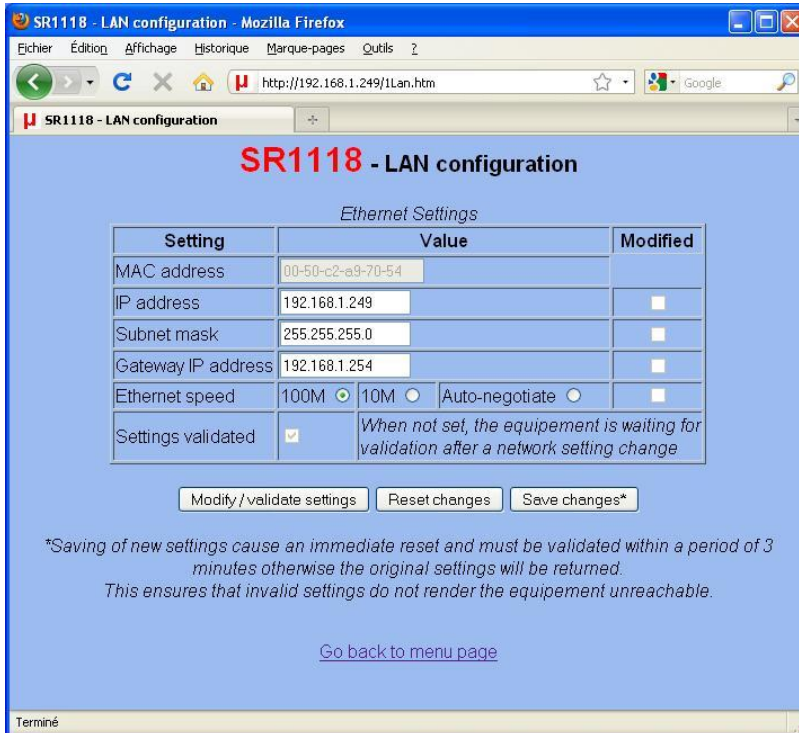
SR1118 - LAN configuration - Mozilla Firefox

Fichier Édition Affichage Historique Marque-pages Outils ?

http://192.168.1.249/1Lan.htm

Google

SR1118 - LAN configuration

SR1118 - LAN configuration

Ethernet Settings

| Setting | Value | | | Modified |
|---|---|---|---|---|
| MAC address | 00-50-c2-a9-70-54 | | | |
| IP address | 192.168.1.249 | | | |
| Subnet mask | 255.255.255.0 | | | |
| Gateway IP address | 192.168.1.254 | | | |
| Ethernet speed | 100M | 10M | Auto-negotiate | |
| Settings validated | | When not set, the equipement is waiting for validation after a network setting change | | |

Modify / validate settings Reset changes Save changes*

*Saving of new settings cause an immediate reset and must be validated within a period of 3 minutes otherwise the original settings will be returned.
This ensures that invalid settings do not render the equipement unreachable.

Go back to menu page

Terminé